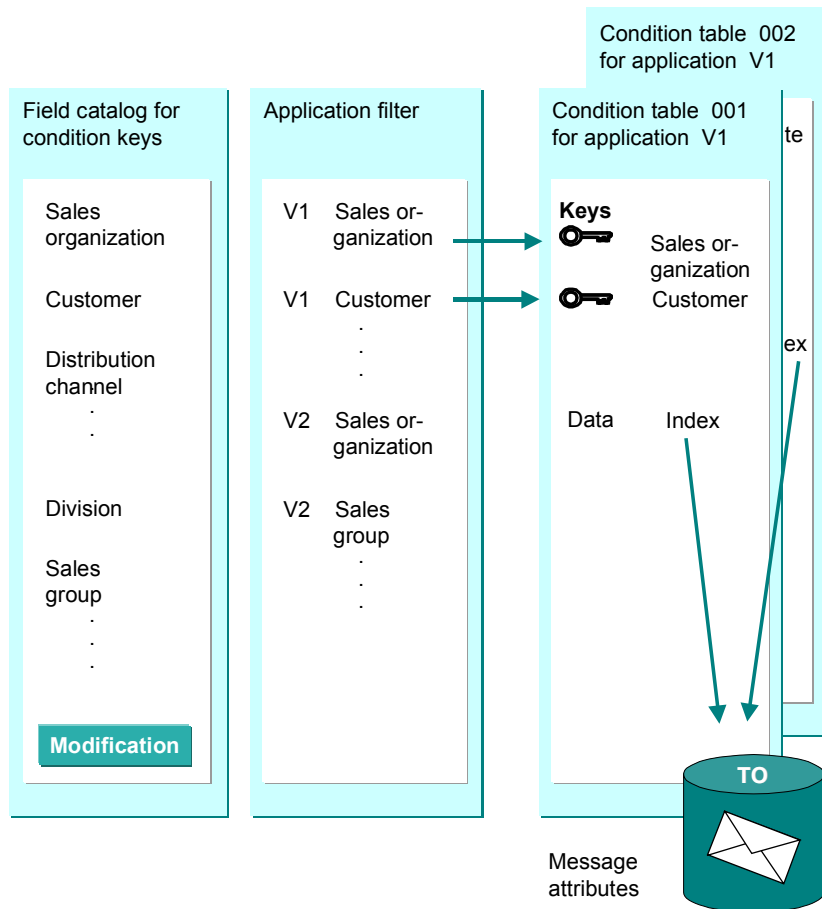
Condition table 002 for application V1

Field catalog for condition keys

Sales organization

Customer

Distribution channel

Division

Sales group

Modification

Application filter

V1 Sales organization

V1 Customer

V2 Sales organization

V2 Sales group

Condition table 001 for application V1

te

Keys

Sales organization

Customer

ex

Data

Index

TO

Message attributes